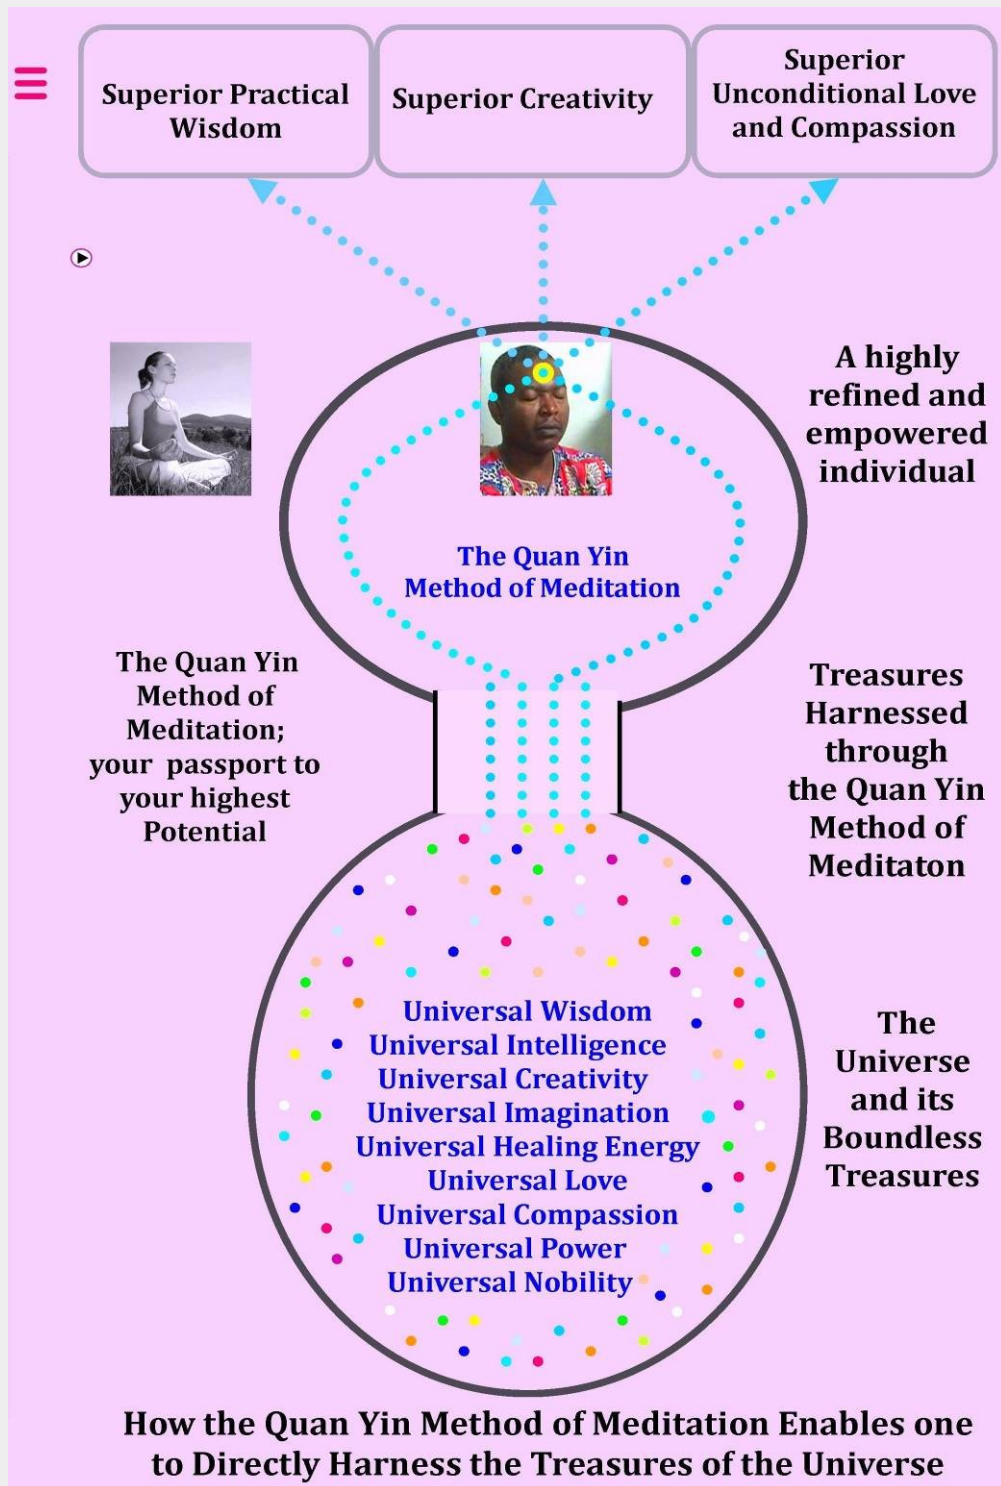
Superior Practical Wisdom

Superior Creativity

Superior Unconditional Love and Compassion

A highly refined and empowered individual

The Quan Yin Method of Meditation

The Quan Yin Method of Meditation; your passport to your highest Potential

Treasures Harnessed through the Quan Yin Method of Meditaton

Universal Wisdom
Universal Intelligence
Universal Creativity
Universal Imagination
Universal Healing Energy
Universal Love
Universal Compassion
Universal Power
Universal Nobility

The Universe and its Boundless Treasures

How the Quan Yin Method of Meditation Enables one to Directly Harness the Treasures of the Universe